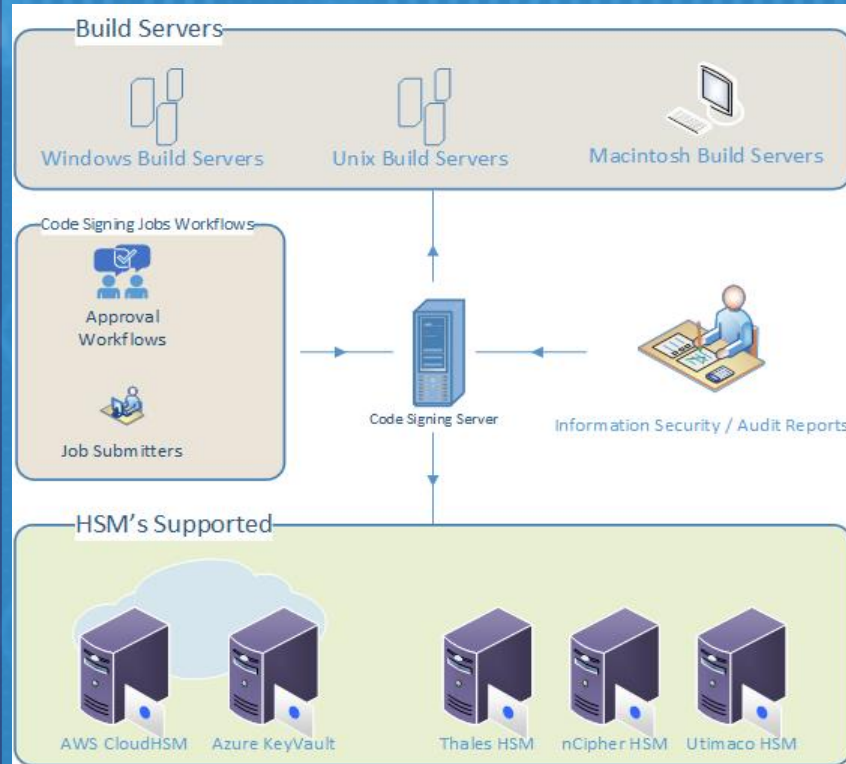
Build Servers

Windows Build Servers

Unix Build Servers

Macintosh Build Servers

Code Signing Jobs Workflows

Approval Workflows

Job Submitters

Code Signing Server

Information Security / Audit Reports

HSM's Supported

AWS CloudHSM

Azure KeyVault

Thales HSM

nCipher HSM

Utimaco HSM